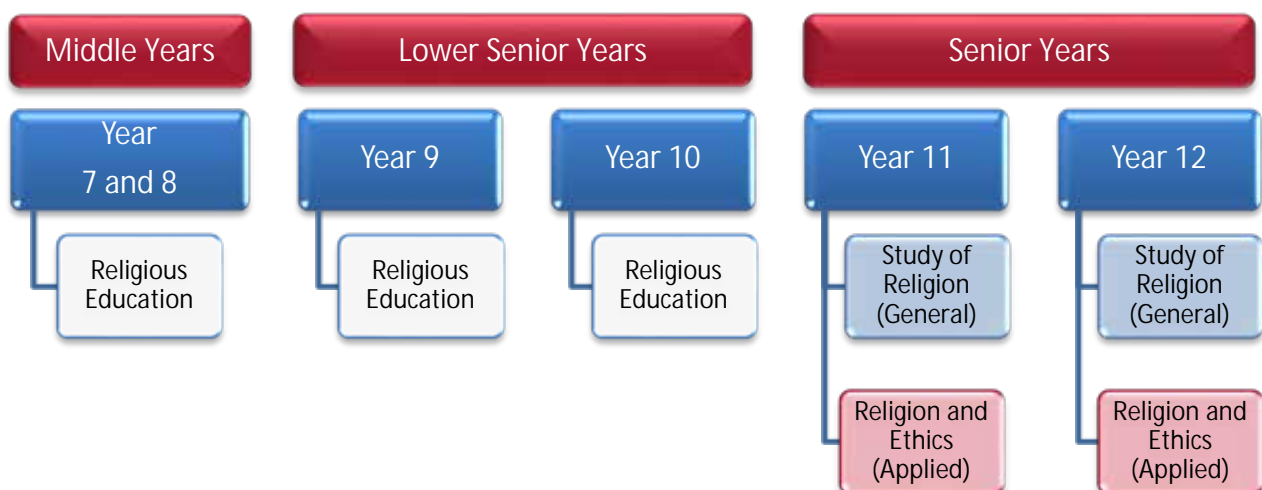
Middle Years

Year 7 and 8

Religious Education

Lower Senior Years

Year 9

Religious Education

Year 10

Religious Education

Senior Years

Year 11

Study of Religion (General)

Religion and Ethics (Applied)

Year 12

Study of Religion (General)

Religion and Ethics (Applied)